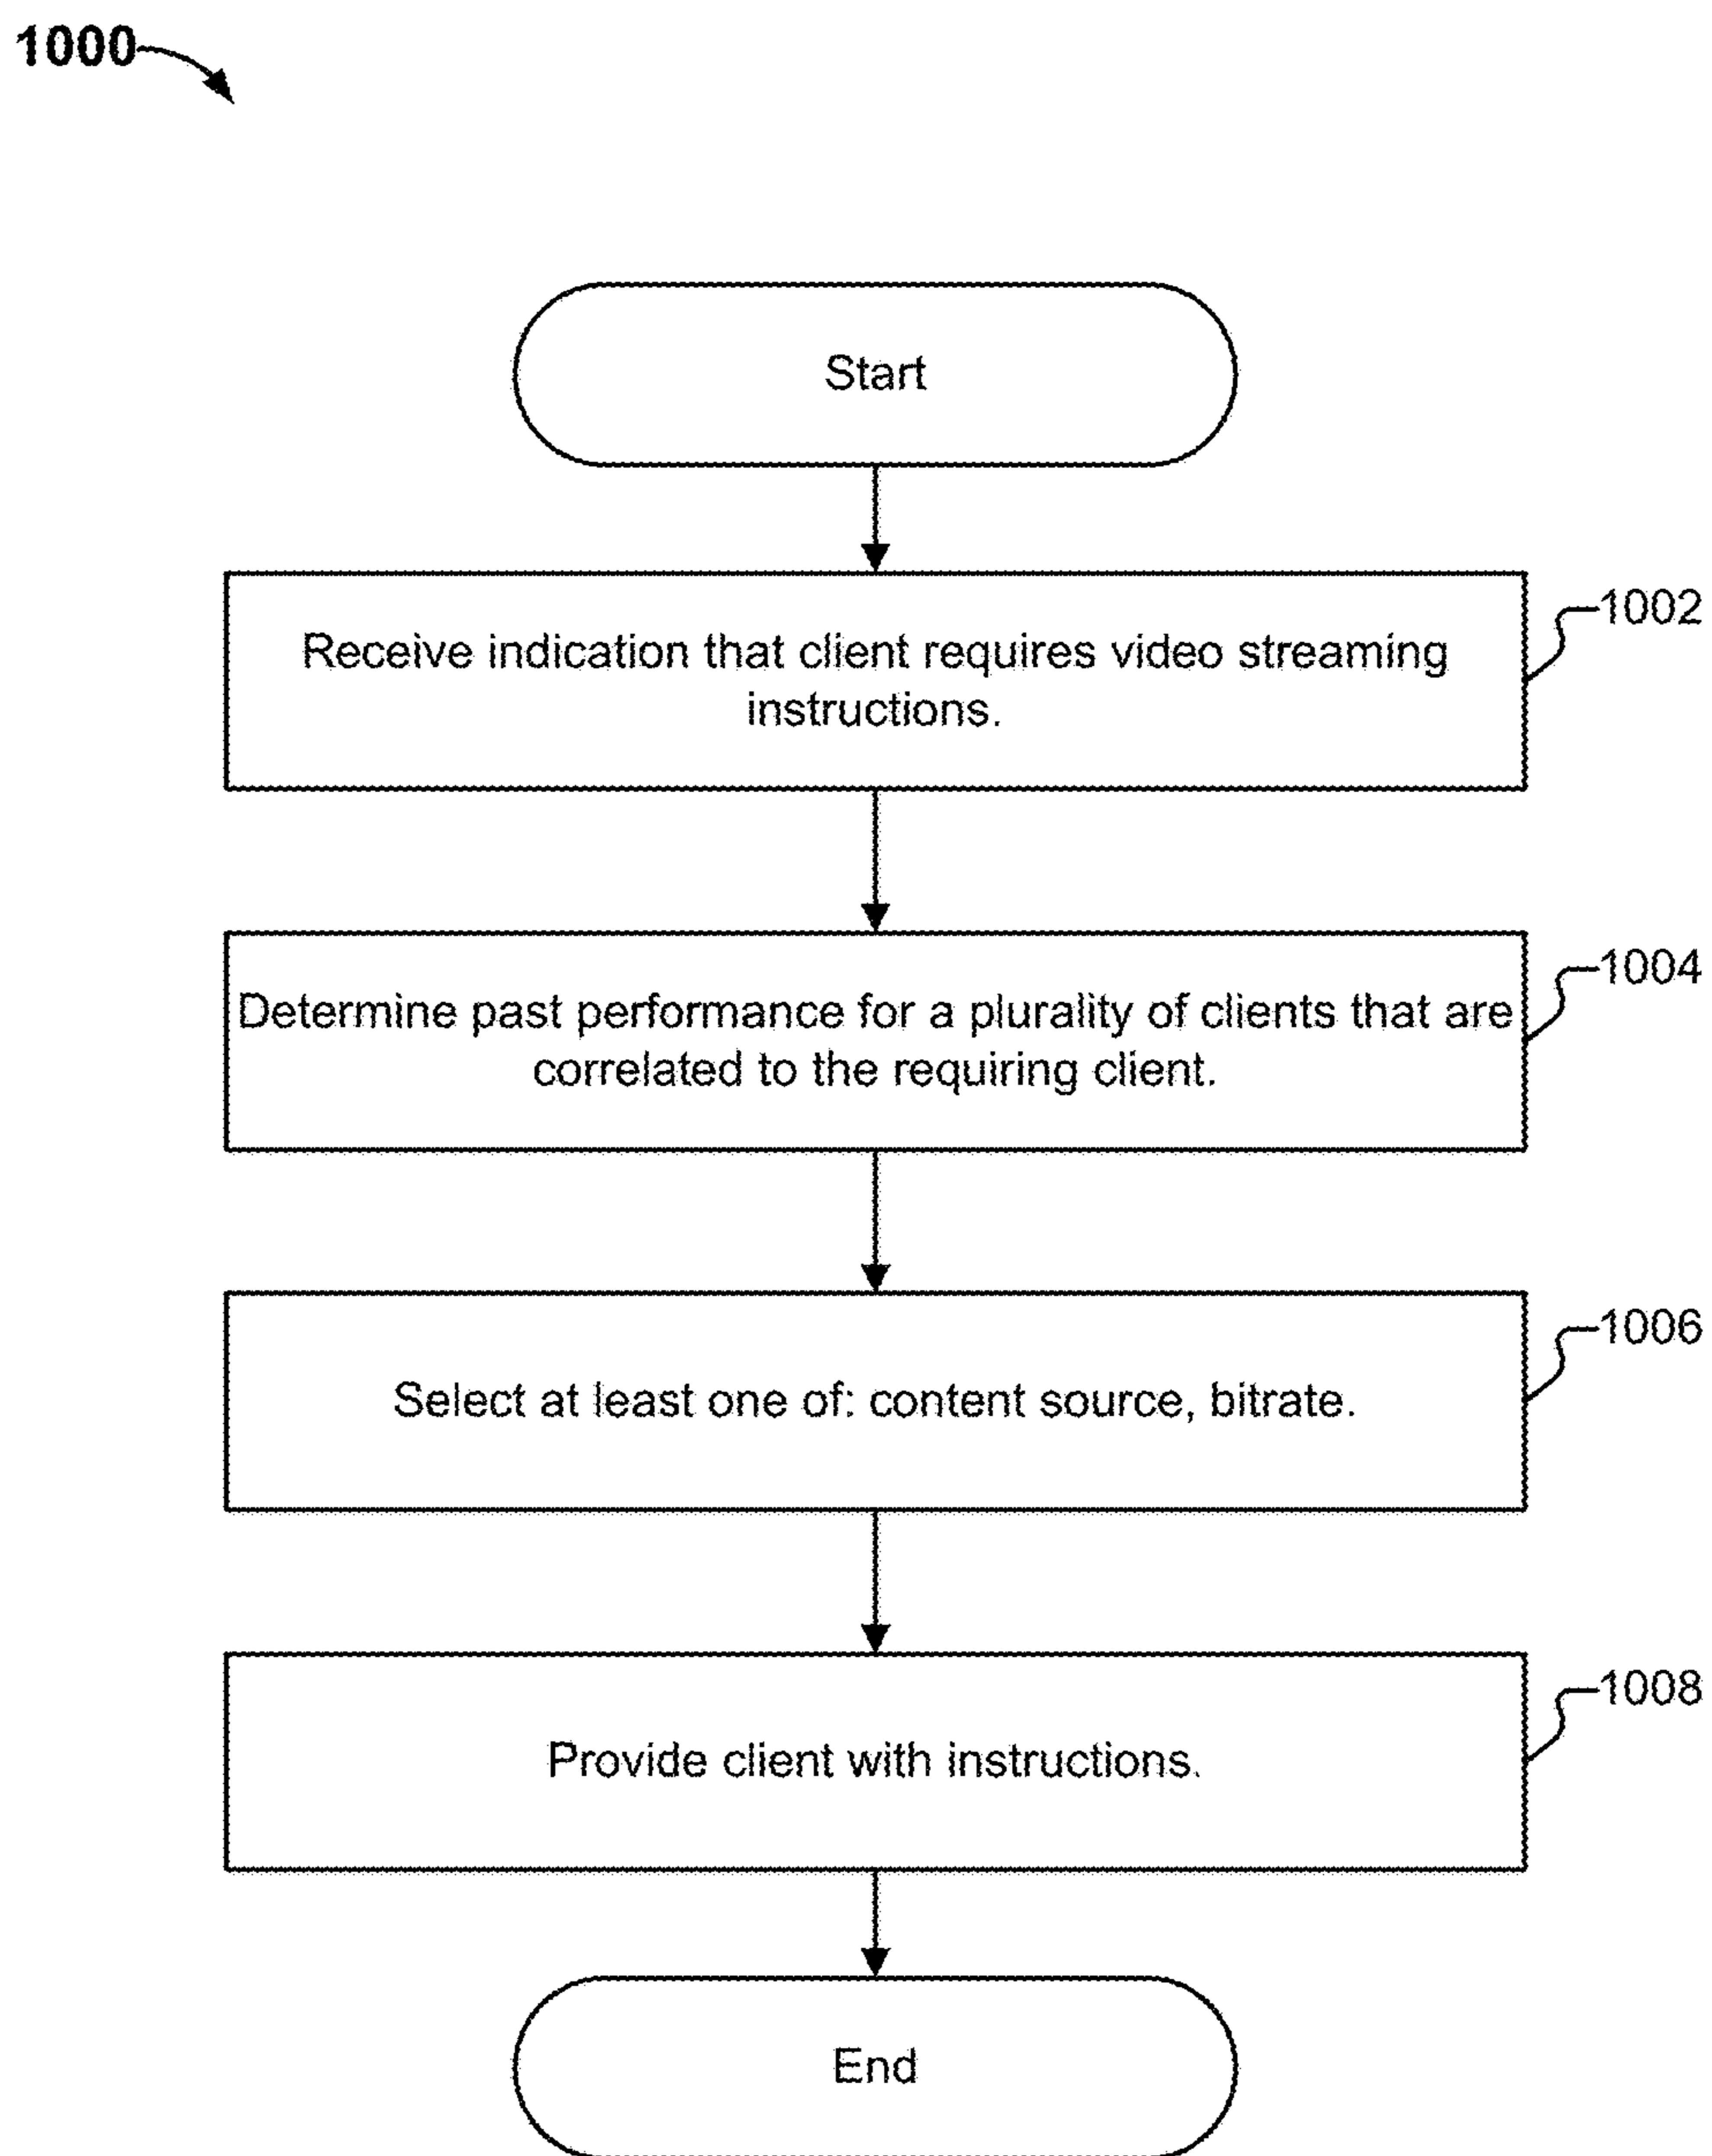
1000

Start

Receive indication that client requires video streaming instructions.

1002

Determine past performance for a plurality of clients that are correlated to the requiring client.

1004

Select at least one of: content source, bitrate.

1006

Provide client with instructions.

1008

End